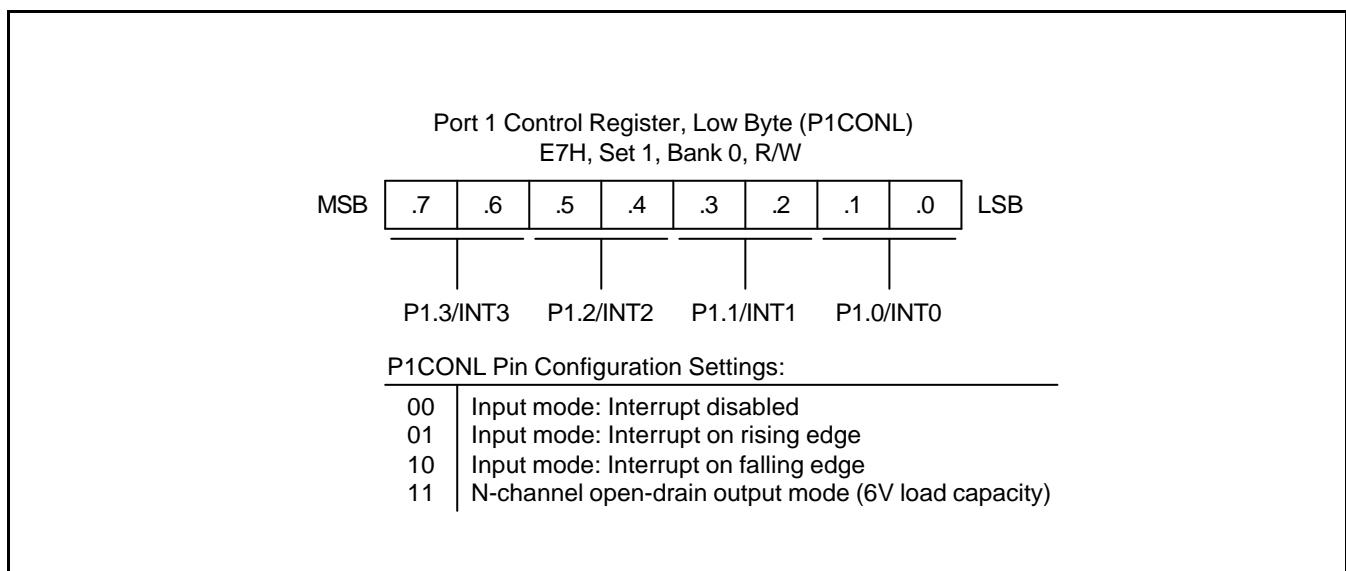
Port 1 Control Register, Low Byte (P1CONL)
E7H, Set 1, Bank 0, R/W

| MSB | .7 | .6 | .5 | .4 | .3 | .2 | .1 | .0 | LSB |
|---|---|---|---|---|---|---|---|---|---|

P1.3/INT3 P1.2/INT2 P1.1/INT1 P1.0/INT0

P1CONL Pin Configuration Settings:

| | |
|---|---|
| 00 | Input mode: Interrupt disabled |
| 01 | Input mode: Interrupt on rising edge |
| 10 | Input mode: Interrupt on falling edge |
| 11 | N-channel open-drain output mode (6V load capacity) |